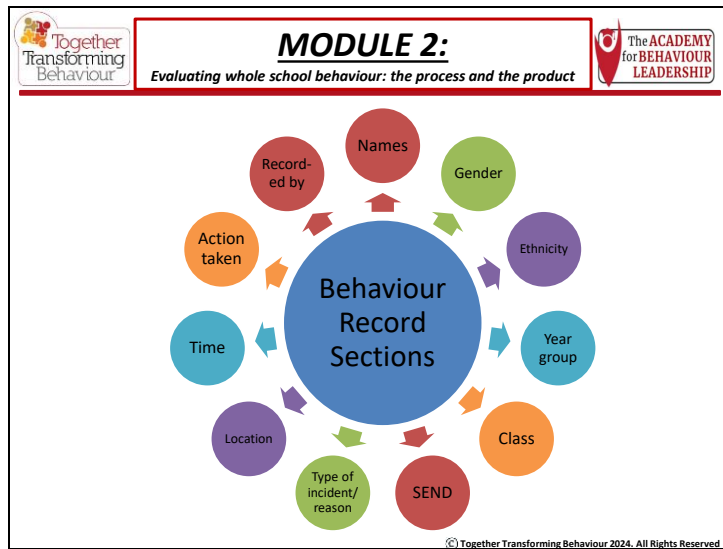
Together Transforming Behaviour

MODULE 2:

Evaluating whole school behaviour: the process and the product

The ACADEMY for BEHAVIOUR LEADERSHIP

Behaviour Record Sections

Names

Gender

Ethnicity

Year group

Class

SEND

Type of incident/ reason

Location

Time

Action taken

Record-ed by

Ⓒ Together Transforming Behaviour 2024. All Rights Reserved